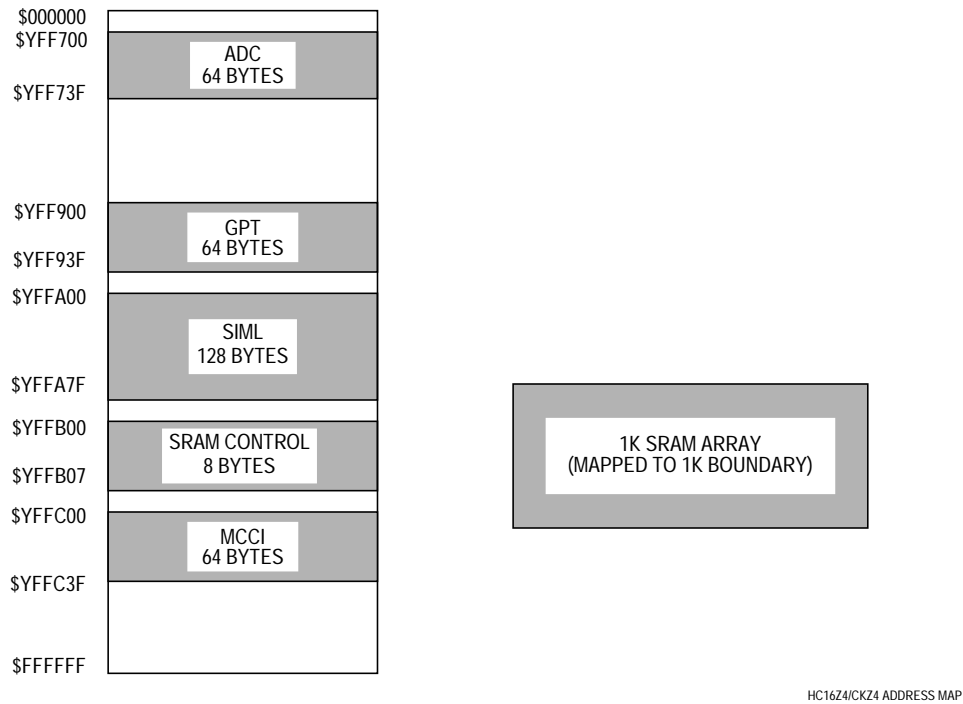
$000000
$YFF700
ADC
64 BYTES
$YFF73F

$YFF900
GPT
64 BYTES
$YFF93F

$YFFA00
SIML
128 BYTES
$YFFA7F

$YFFB00
SRAM CONTROL
8 BYTES
$YFFB07

$YFFC00
MCCI
64 BYTES
$YFFC3F

$FFFFFF

1K SRAM ARRAY
(MAPPED TO 1K BOUNDARY)

HC16Z4/CKZ4 ADDRESS MAP